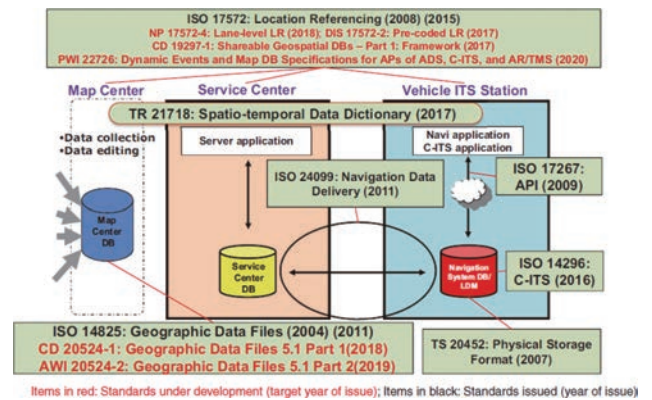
ISO 17572: Location Referencing (2008) (2015)
NP 17572-4: Lane-level LR (2018); DIS 17572-2: Pre-coded LR (2017)
CD 19297-1: Shareable Geospatial DBs – Part 1: Framework (2017)
PWI 22726: Dynamic Events and Map DB Specifications for APs of ADS, C-ITS, and AR/TMS (2020)

Map Center

Service Center

Vehicle ITS Station

TR 21718: Spatio-temporal Data Dictionary (2017)

•Data collection
•Data editing

Server application

Navi application
C-ITS application

ISO 24099: Navigation Data Delivery (2011)

ISO 17267: API (2009)

Map Center DB

Service Center DB

Navigation System DB/ LDM

ISO 14296: C-ITS (2016)

ISO 14825: Geographic Data Files (2004) (2011)
CD 20524-1: Geographic Data Files 5.1 Part 1(2018)
AWI 20524-2: Geographic Data Files 5.1 Part 2(2019)

TS 20452: Physical Storage Format (2007)

Items in red: Standards under development (target year of issue); Items in black: Standards issued (year of issue)